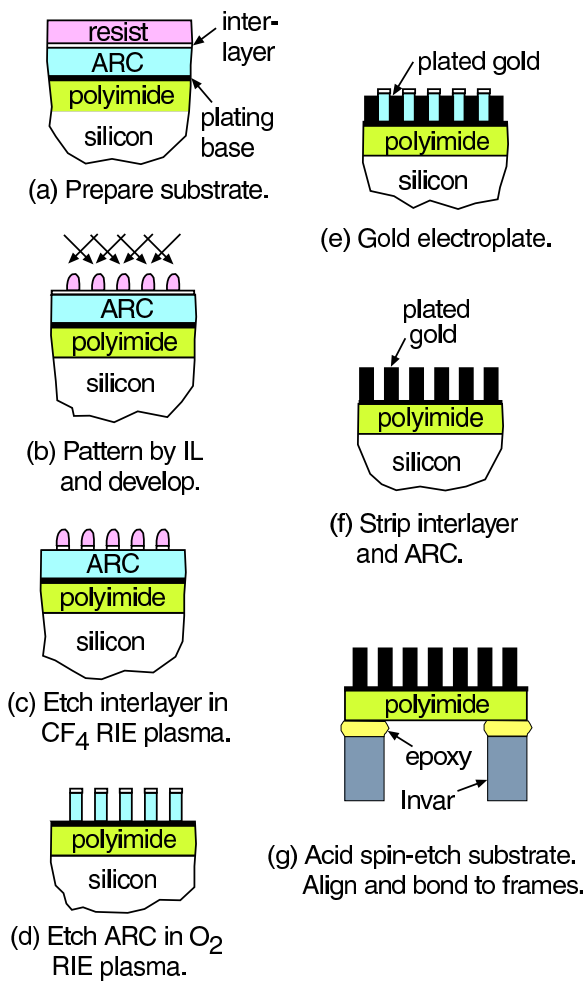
resist
inter-layer
ARC
polyimide
plating base
silicon
(a) Prepare substrate.

ARC
polyimide
silicon
(b) Pattern by IL and develop.

ARC
polyimide
silicon
(c) Etch interlayer in $CF_4$ RIE plasma.

polyimide
silicon
(d) Etch ARC in $O_2$ RIE plasma.

plated gold
polyimide
silicon
(e) Gold electroplate.

plated gold
polyimide
silicon
(f) Strip interlayer and ARC.

polyimide
epoxy
Invar
(g) Acid spin-etch substrate. Align and bond to frames.